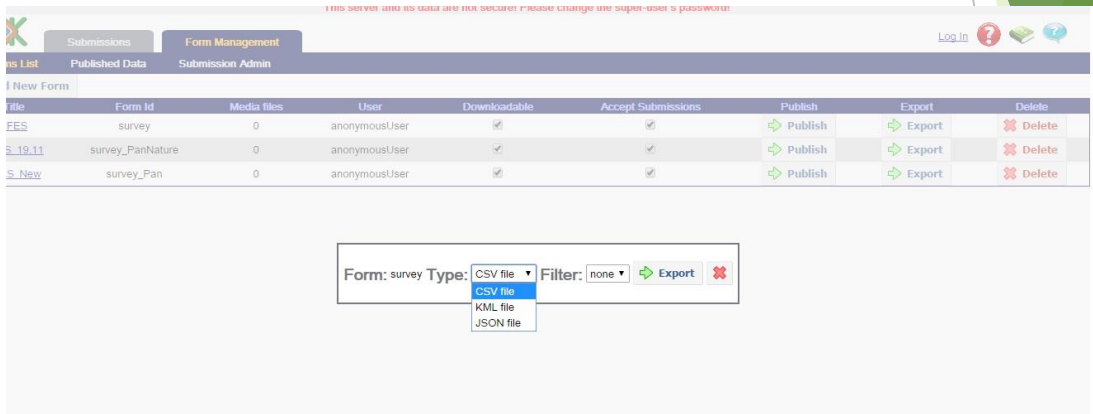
This server and its data are not secure! Please change the super-user's password!

Submissions | Form Management

Log In

ms List | Published Data | Submission Admin

d New Form

| Title | Form Id | Media files | User | Downloadable | Accept Submissions | Publish | Export | Delete |
|---|---|---|---|---|---|---|---|---|
| FES | survey | 0 | anonymousUser | ✔ | ✔ | Publish | Export | Delete |
| S_19.11 | survey_PanNature | 0 | anonymousUser | ✔ | ✔ | Publish | Export | Delete |
| S_New | survey_Pan | 0 | anonymousUser | ✔ | ✔ | Publish | Export | Delete |

Form: survey Type: CSV file ▾ Filter: none ▾ Export

CSV file
KML file
JSON file